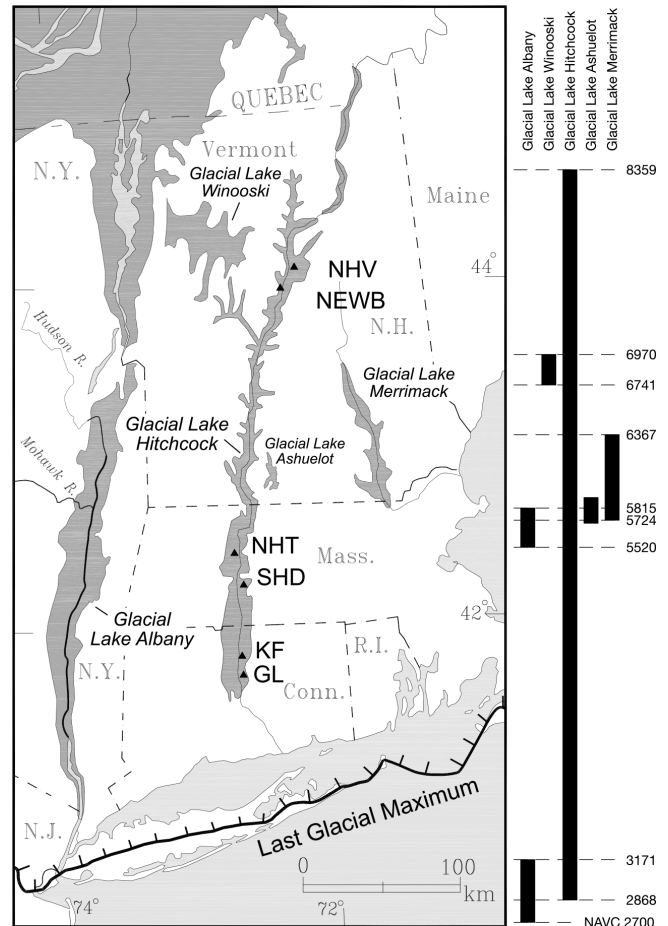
QUEBEC
Vermont
N.Y.
Glacial Lake Winooski
Maine
44°
NHV
NEWB
N.H.
Hudson R.
Glacial Lake Merrimack
Mohawk R.
Glacial Lake Hitchcock
Glacial Lake Ashuelot
NHT
Mass.
SHD
Glacial Lake Albany
42°
KF
R.I.
GL
N.Y.
Conn.
N.J.
Last Glacial Maximum
0
100
km
74°
72°

Glacial Lake Albany
Glacial Lake Winooski
Glacial Lake Hitchcock
Glacial Lake Ashuelot
Glacial Lake Merrimack

8359
6970
6741
6367
5815
5724
5520
3171
2868
NAVC 2700